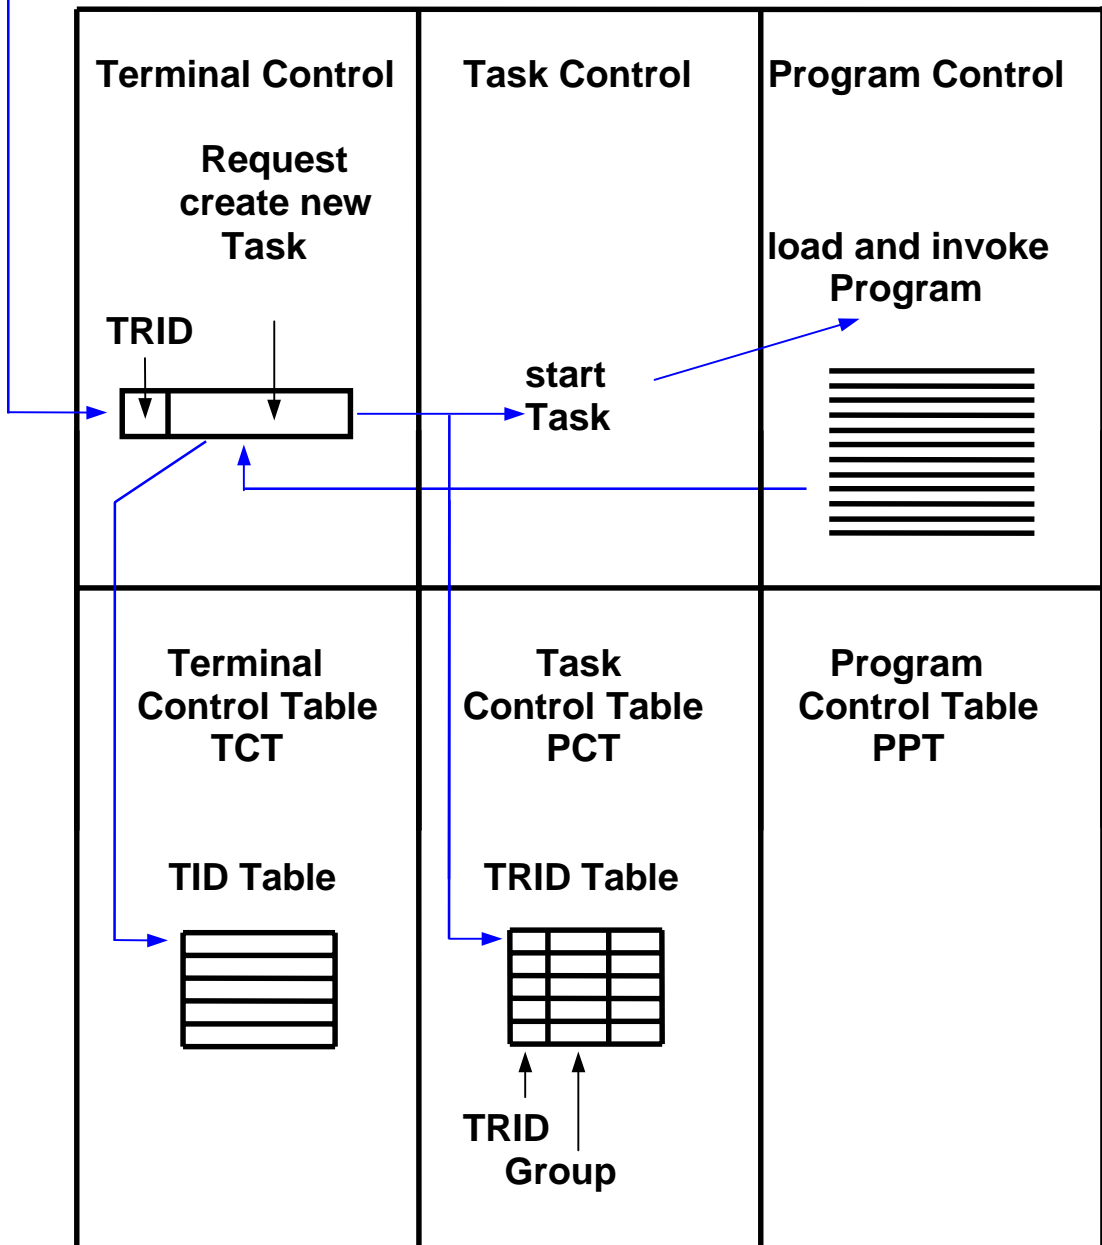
Terminal Control

Task Control

Program Control

Request create new Task

load and invoke Program

TRID

start Task

Terminal Control Table TCT

Task Control Table PCT

Program Control Table PPT

TID Table

TRID Table

TRID

Group